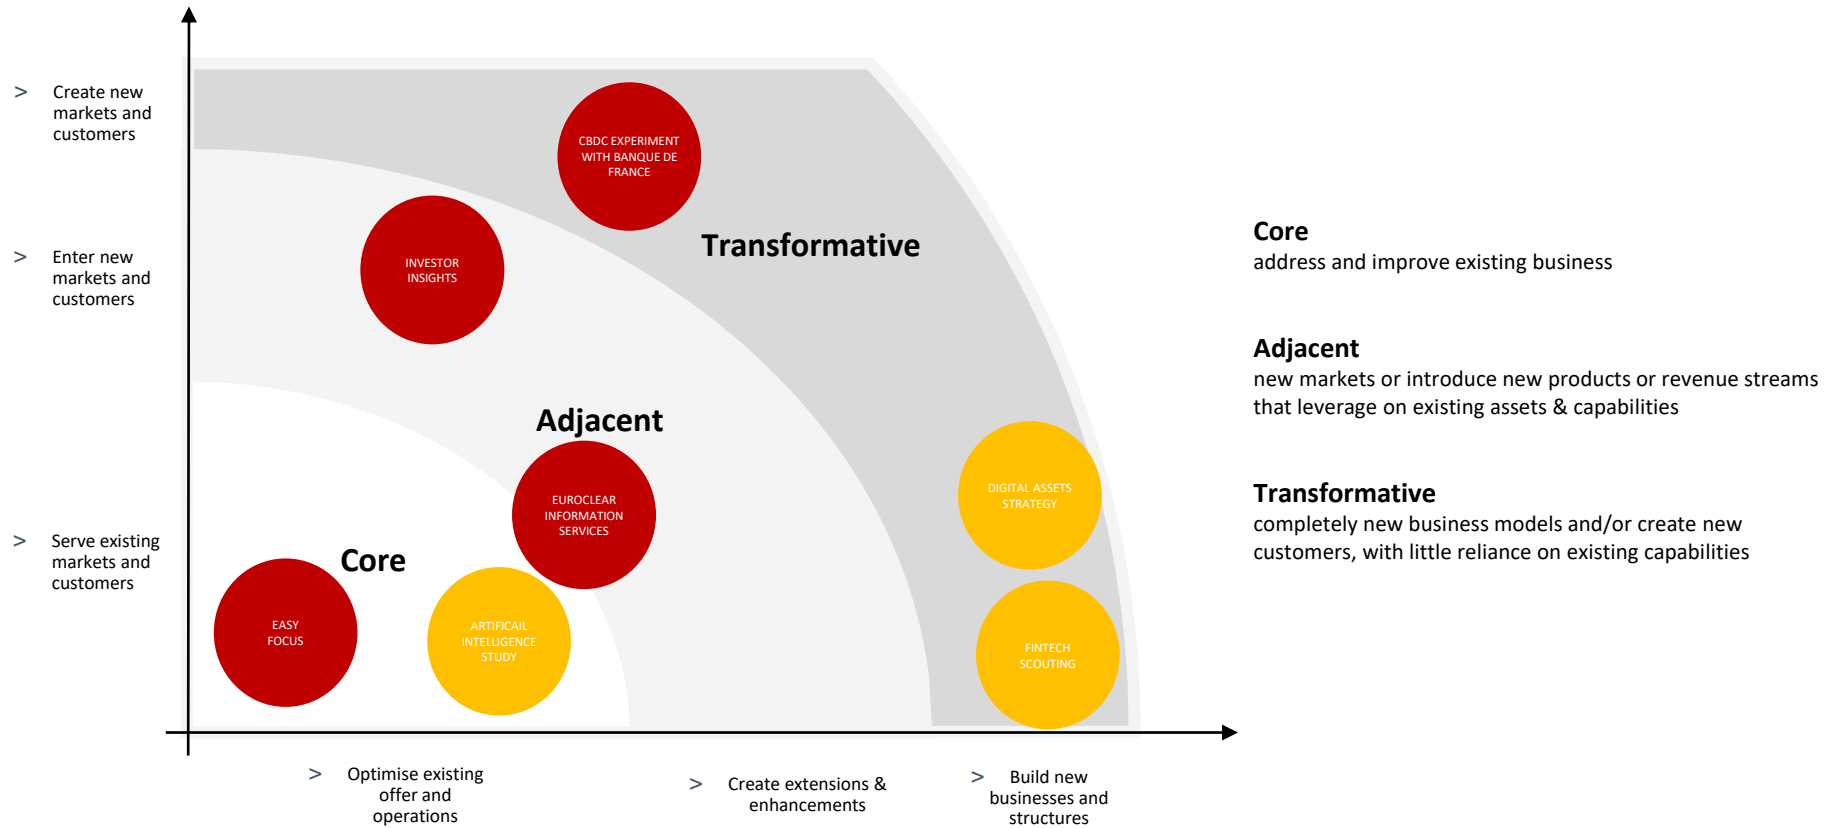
> Create new markets and customers

> Enter new markets and customers

> Serve existing markets and customers

CBDC EXPERIMENT WITH BANQUE DE FRANCE

INVESTOR INSIGHTS

Transformative

Adjacent

EUROCLEAR INFORMATION SERVICES

Core

EASY FOCUS

ARTIFICAIL INTELLIGENCE STUDY

DIGITAL ASSETS STRATEGY

FINTECH SCOUTING

> Optimise existing offer and operations

> Create extensions & enhancements

> Build new businesses and structures

**Core**
address and improve existing business

**Adjacent**
new markets or introduce new products or revenue streams that leverage on existing assets & capabilities

**Transformative**
completely new business models and/or create new customers, with little reliance on existing capabilities